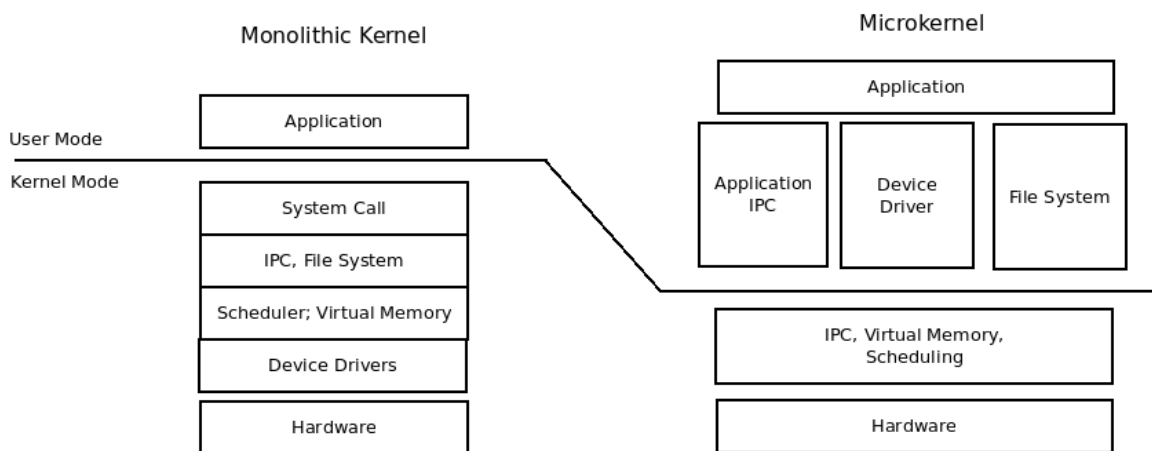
Monolithic Kernel

Microkernel

Application

User Mode

Kernel Mode

System Call

IPC, File System

Scheduler; Virtual Memory

Device Drivers

Hardware

Application

Application IPC

Device Driver

File System

IPC, Virtual Memory, Scheduling

Hardware